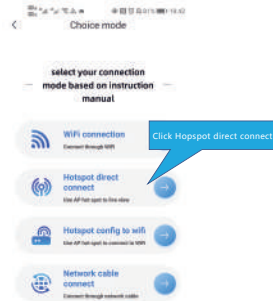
Choice mode

select your connection mode based on instruction manual

WiFi connection
Connect through WiFi

Click Hopspot direct connect

Hotspot direct connect
Use AP hot spot to live view

Hotspot config to wifi
Use AP hot spot to connect to WiFi

Network cable connect
Connect through network cable